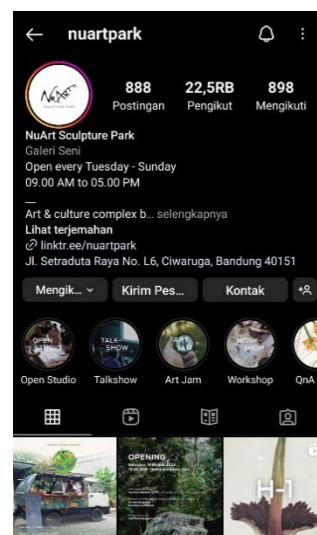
nuartpark

NuArt SCULPTURE PARK

888
Postingan

22,5RB
Pengikut

898
Mengikuti

NuArt Sculpture Park
Galeri Seni
Open every Tuesday - Sunday
09.00 AM to 05.00 PM
—
Art & culture complex b... selengkapnya
Lihat terjemahan
linktr.ee/nuartpark
Jl. Setraduta Raya No. L6, Ciwaruga, Bandung 40151

Mengik...
Kirim Pes...
Kontak

OPEN STUDIO
Open Studio
TALK-SHOW
Talkshow
ART JAM
Art Jam
WORK SHOP
Workshop
QnA

OPENING
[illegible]

H-1